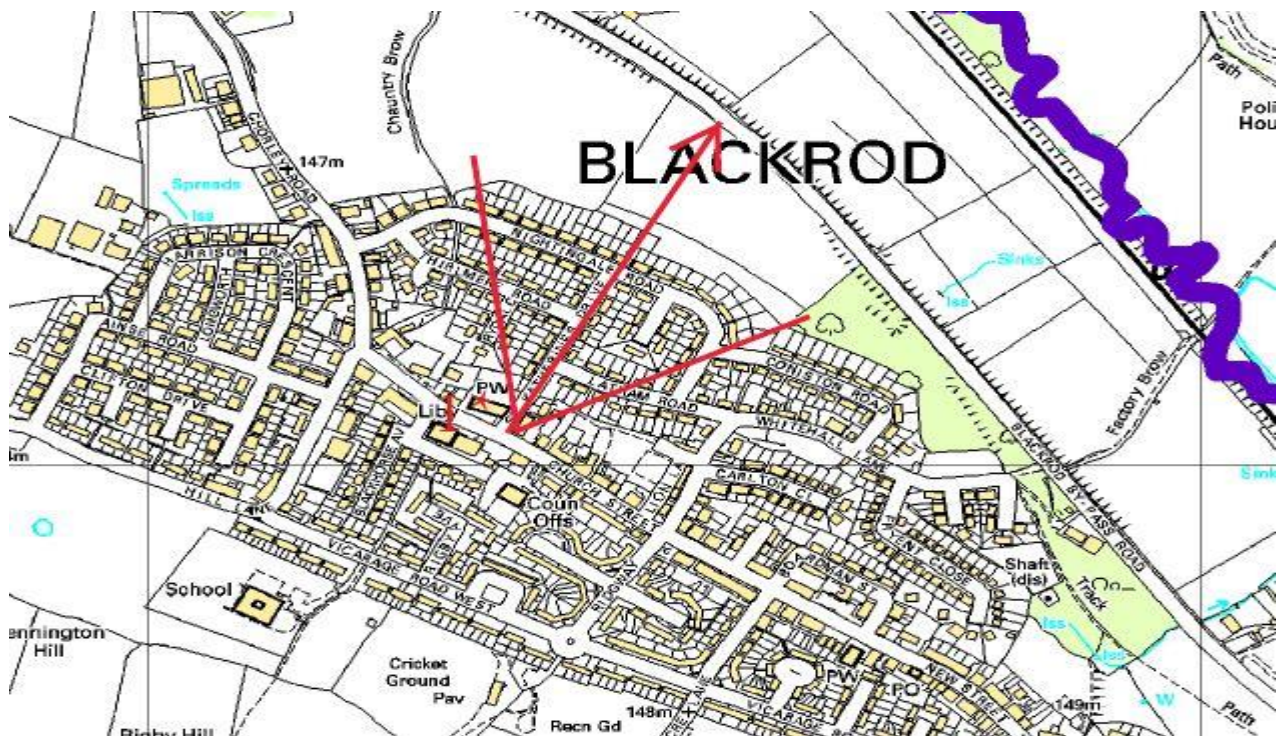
BLACKROD

Chauntry Brow

CHORLEY ROAD

147m

Spreads

Iss

HARRISON CRESCENT

NIGHTINGALE ROAD

LINNET ROAD

CLIFTON DRIVE

PW

Lib

Coun Offs

CHURCH STREET

Sinks

Iss

Factory Brow

CONISTON ROAD

WHITEHALL

CARLTON CL

BLACKROD BY-PASS ROAD

Path

Poli Hou

Sinks

HILL

VICARAGE ROAD WEST

School

ennington Hill

Cricket Ground Pav

Recn Gd

148m

PW

PO

NEW STREET

Shaft (dis)

Track

Iss

Iss

149m

W

Path

Rigby Hill

m